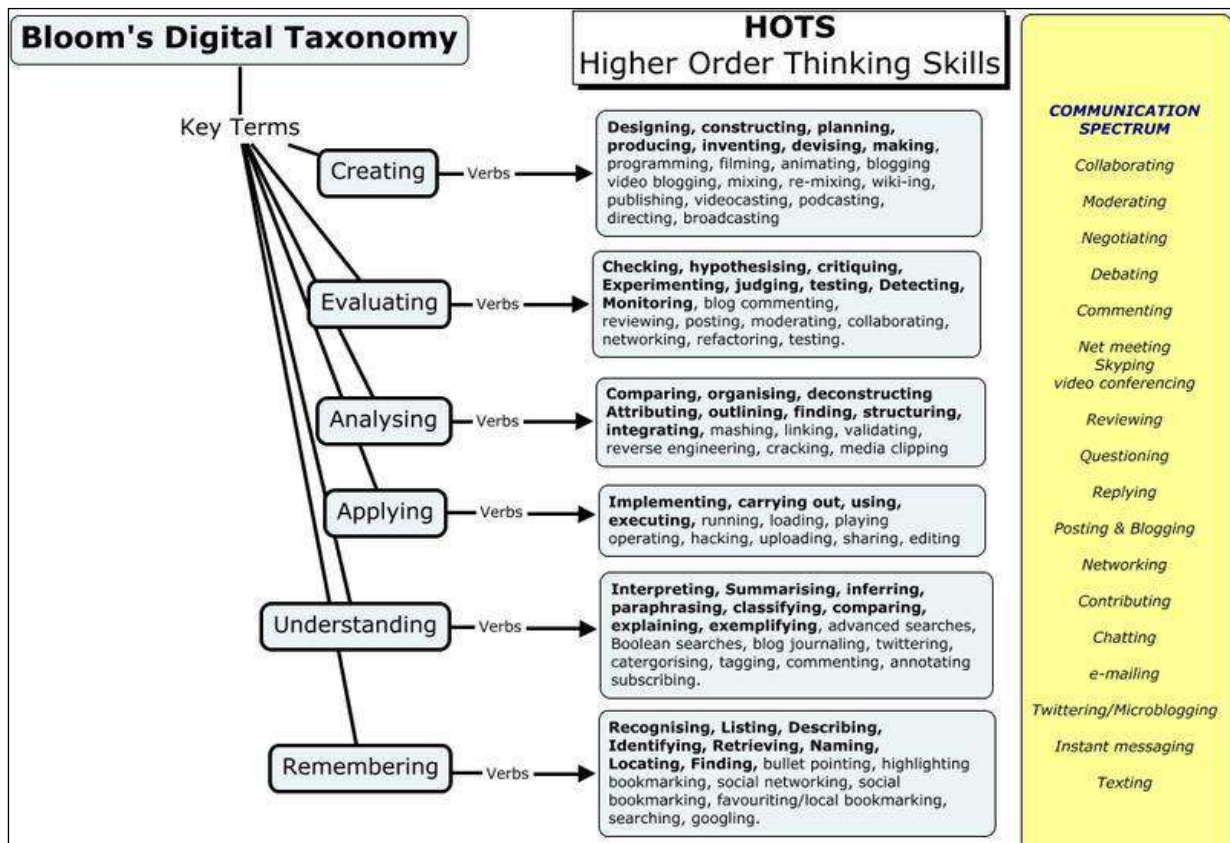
Bloom's Digital Taxonomy

HOTS
Higher Order Thinking Skills

Key Terms

Creating — Verbs
Designing, constructing, planning, producing, inventing, devising, making, programming, filming, animating, blogging video blogging, mixing, re-mixing, wiki-ing, publishing, videocasting, podcasting, directing, broadcasting

Evaluating — Verbs
Checking, hypothesising, critiquing, Experimenting, judging, testing, Detecting, Monitoring, blog commenting, reviewing, posting, moderating, collaborating, networking, refactoring, testing.

Analysing — Verbs
Comparing, organising, deconstructing Attributing, outlining, finding, structuring, integrating, mashing, linking, validating, reverse engineering, cracking, media clipping

Applying — Verbs
Implementing, carrying out, using, executing, running, loading, playing operating, hacking, uploading, sharing, editing

Understanding — Verbs
Interpreting, Summarising, inferring, paraphrasing, classifying, comparing, explaining, exemplifying, advanced searches, Boolean searches, blog journaling, twittering, catergorising, tagging, commenting, annotating subscribing.

Remembering — Verbs
Recognising, Listing, Describing, Identifying, Retrieving, Naming, Locating, Finding, bullet pointing, highlighting bookmarking, social networking, social bookmarking, favouriting/local bookmarking, searching, googling.

COMMUNICATION SPECTRUM
Collaborating
Moderating
Negotiating
Debating
Commenting
Net meeting
Skyping
video conferencing
Reviewing
Questioning
Replying
Posting & Blogging
Networking
Contributing
Chatting
e-mailing
Twittering/Microblogging
Instant messaging
Texting